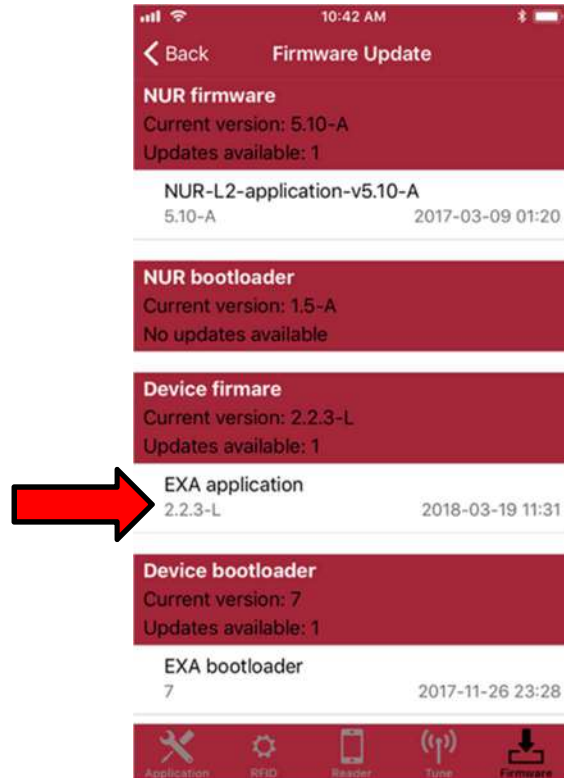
10:42 AM

Back Firmware Update

NUR firmware
Current version: 5.10-A
Updates available: 1

NUR-L2-application-v5.10-A
5.10-A 2017-03-09 01:20

NUR bootloader
Current version: 1.5-A
No updates available

Device firmare
Current version: 2.2.3-L
Updates available: 1

EXA application
2.2.3-L 2018-03-19 11:31

Device bootloader
Current version: 7
Updates available: 1

EXA bootloader
7 2017-11-26 23:28

Application RFID Reader Tune Firmware